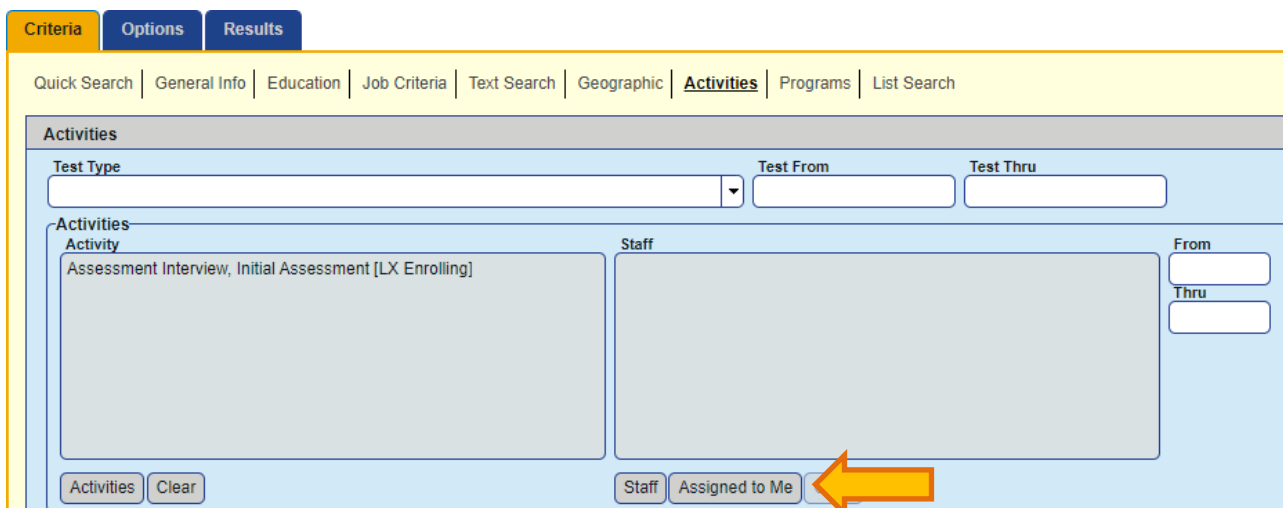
Criteria | Options | Results

Quick Search | General Info | Education | Job Criteria | Text Search | Geographic | Activities | Programs | List Search

Activities

Test Type

Test From

Test Thru

Activities

Activity

Assessment Interview, Initial Assessment [LX Enrolling]

Staff

From

Thru

Activities | Clear

Staff | Assigned to Me | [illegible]